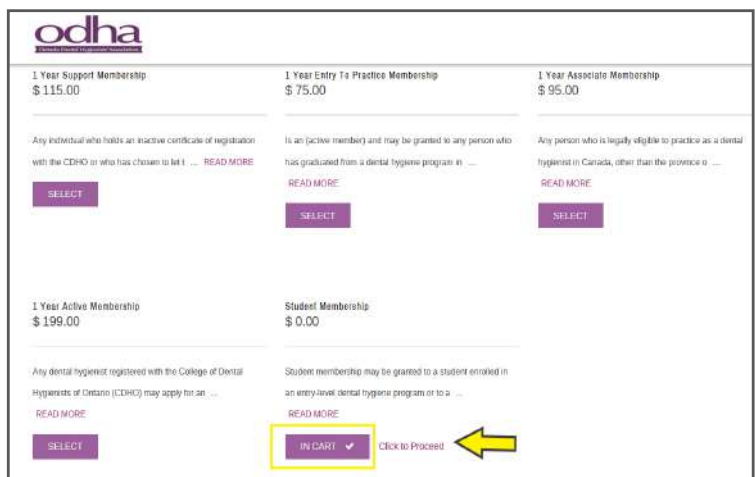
odha
Ontario Dental Hygienists' Association

1 Year Support Membership
$ 115.00

Any individual who holds an inactive certificate of registration with the CDHO or who has chosen to let i ... READ MORE

SELECT

1 Year Entry To Practice Membership
$ 75.00

Is an (active member) and may be granted to any person who has graduated from a dental hygiene program in ...

READ MORE

SELECT

1 Year Associate Membership
$ 95.00

Any person who is legally eligible to practice as a dental hygienist in Canada, other than the province o ...

READ MORE

SELECT

1 Year Active Membership
$ 199.00

Any dental hygienist registered with the College of Dental Hygienists of Ontario (CDHO) may apply for an ...

READ MORE

SELECT

Student Membership
$ 0.00

Student membership may be granted to a student enrolled in an entry-level dental hygiene program or to a ...

READ MORE

IN CART ✔

Click to Proceed